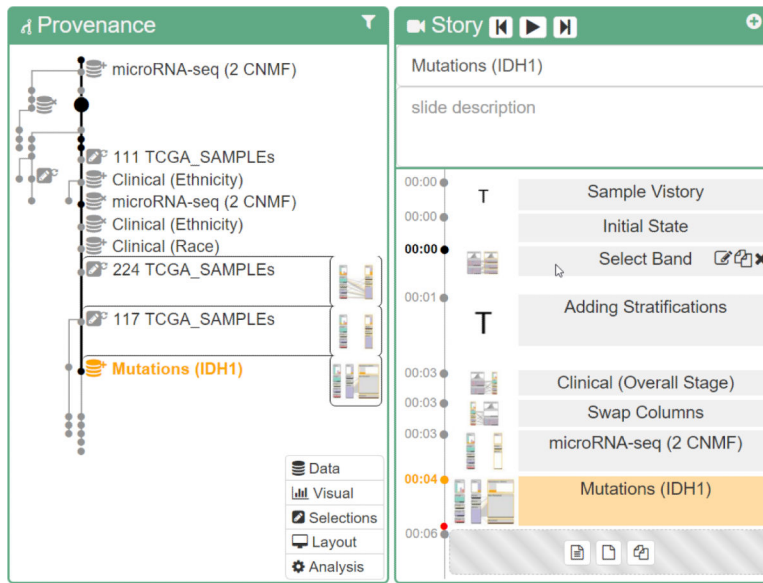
Provenance

microRNA-seq (2 CNMF)
111 TCGA_SAMPLEs
Clinical (Ethnicity)
microRNA-seq (2 CNMF)
Clinical (Ethnicity)
Clinical (Race)
224 TCGA_SAMPLEs
117 TCGA_SAMPLEs
Mutations (IDH1)

Data
Visual
Selections
Layout
Analysis

Story

Mutations (IDH1)

slide description

00:00 T Sample Vistory
00:00 Initial State
00:00 Select Band
00:01 T Adding Stratifications
00:03 Clinical (Overall Stage)
00:03 Swap Columns
00:03 microRNA-seq (2 CNMF)
00:04 Mutations (IDH1)
00:06